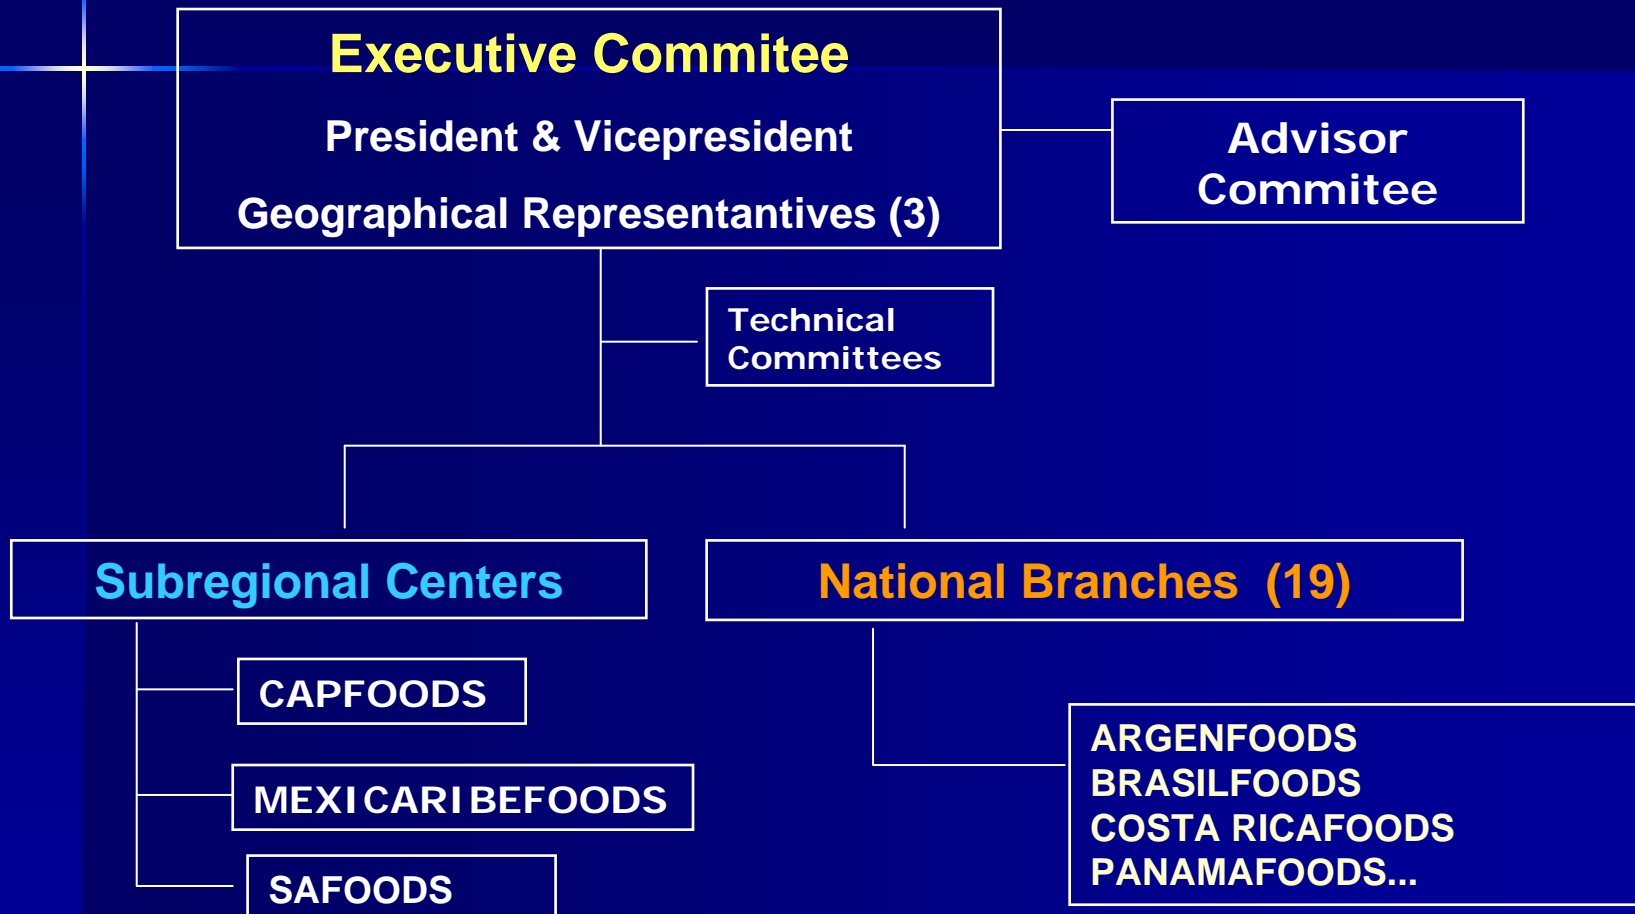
Executive Commitee

President & Vicepresident

Geographical Representantives (3)

Advisor Commitee

Technical Committees

Subregional Centers

National Branches (19)

CAPFOODS

MEXICARIBEFOODS

SAFOODS

ARGENFOODS
BRASILFOODS
COSTA RICAFOODS
PANAMAFOODS...